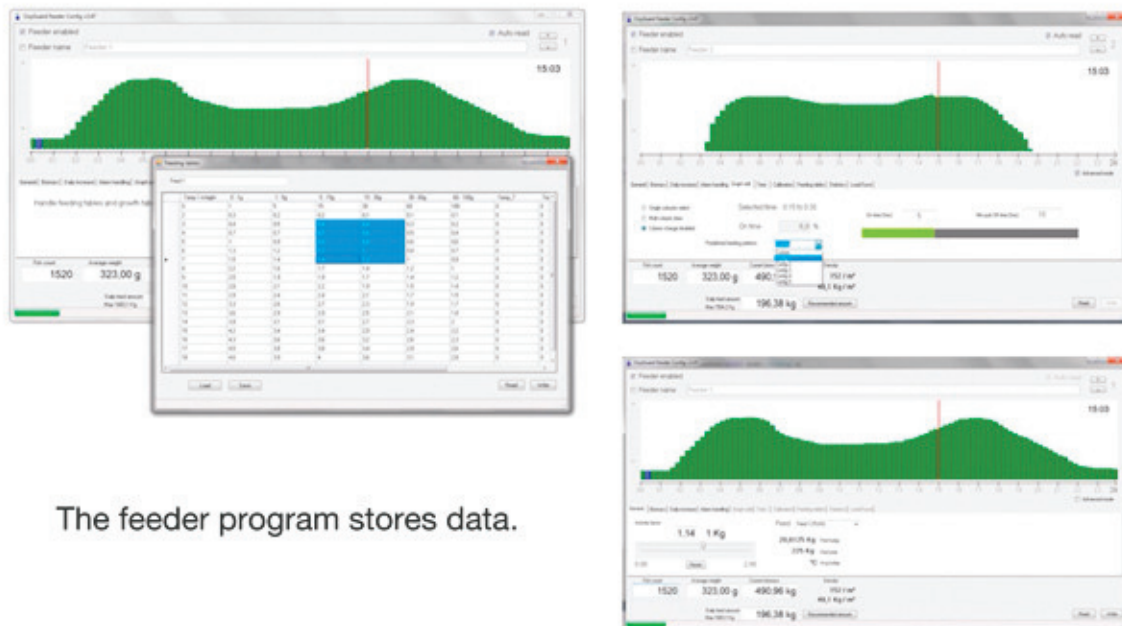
Feeder enabled

Auto read

Feeder name

15:03

Feeding tables

Handle feeding tables and growth tab

Fish count

1520

Average weight

323.00 g

Load

Save

Read

Write

Feeder enabled

Auto read

Feeder name

15:03

Advanced mode

Fish count

1520

Average weight

323.00 g

490.

152 / m³

49,1 Kg / m³

196.38 kg

Recommended amount

Read

Write

Feeder enabled

Feeder name

15:03

Advanced mode

1.14

1 Kg

26,60 Kg

23%

Fish count

1520

Average weight

323.00 g

490.96 kg

152 / m³

49,1 Kg / m³

196.38 kg

Recommended amount

Read

Write

The feeder program stores data.